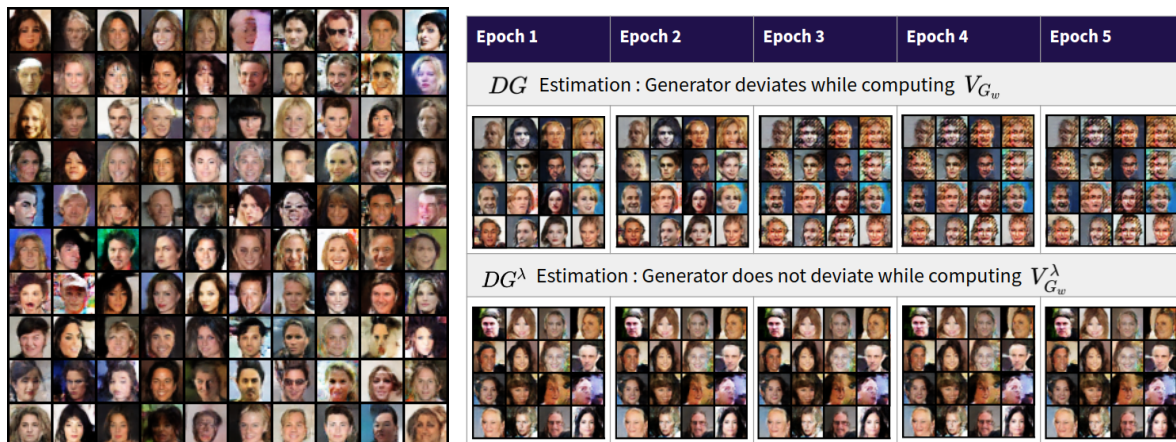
| Epoch 1 | Epoch 2 | Epoch 3 | Epoch 4 | Epoch 5 |
|---|---|---|---|---|

$DG$ Estimation : Generator deviates while computing $V_{G_w}$

$DG^{\lambda}$ Estimation : Generator does not deviate while computing $V^{\lambda}_{G_w}$